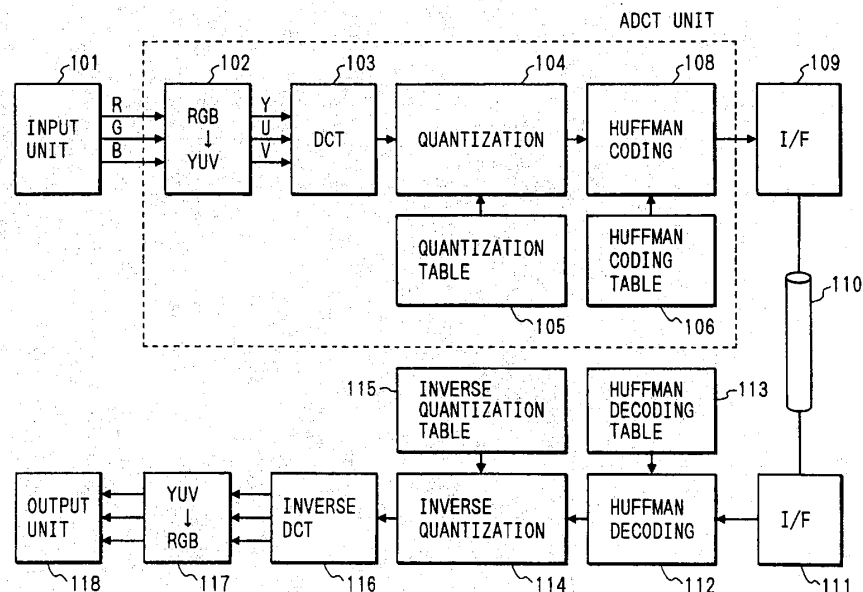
ADCT UNIT

101
INPUT UNIT

R
G
B

102
RGB
↓
YUV

Y
U
V

103
DCT

104
QUANTIZATION

108
HUFFMAN CODING

109
I/F

QUANTIZATION TABLE
105

HUFFMAN CODING TABLE
106

110

115
INVERSE QUANTIZATION TABLE

HUFFMAN DECODING TABLE
113

OUTPUT UNIT
118

YUV
↓
RGB
117

INVERSE DCT
116

INVERSE QUANTIZATION
114

HUFFMAN DECODING
112

I/F
111